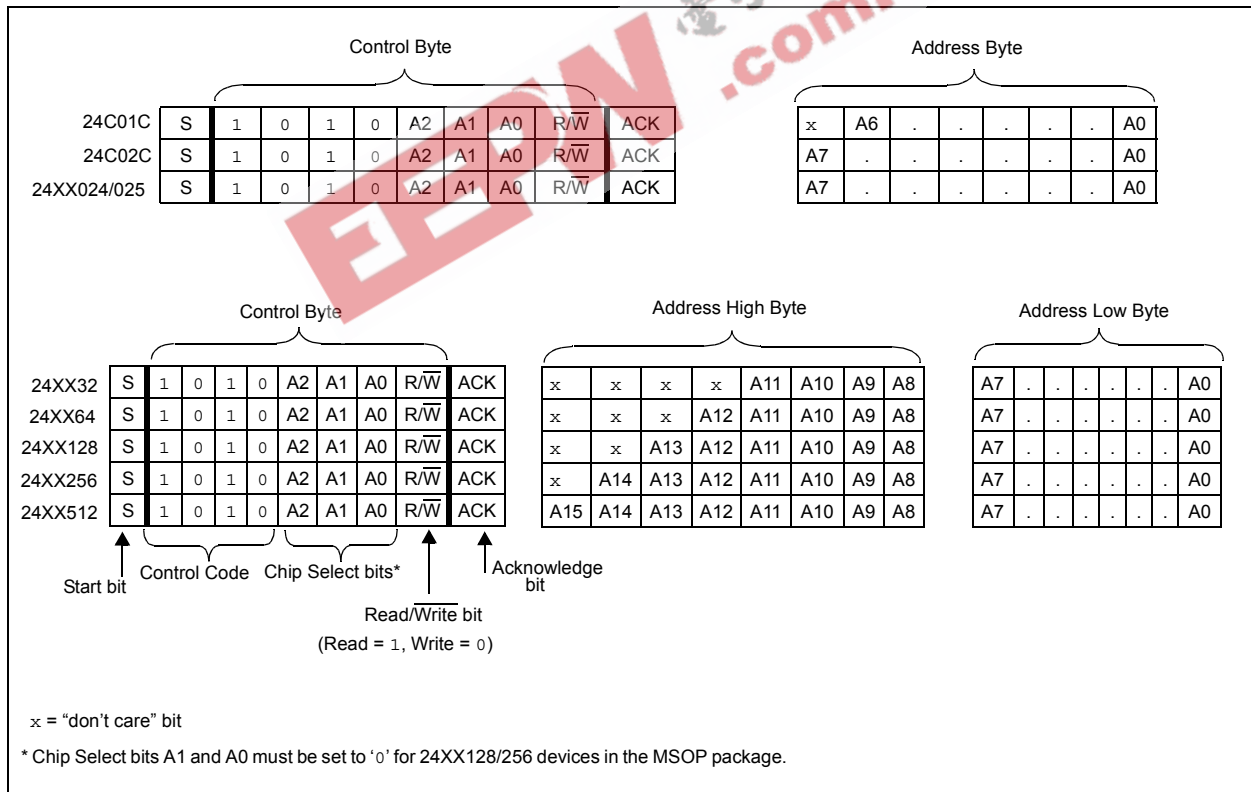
Control Byte

Address Byte

| | | | | | | | | | | |
|---|---|---|---|---|---|---|---|---|---|---|
| 24C01C | S | 1 | 0 | 1 | 0 | A2 | A1 | A0 | $R/\overline{W}$ | ACK |
| 24C02C | S | 1 | 0 | 1 | 0 | A2 | A1 | A0 | $R/\overline{W}$ | ACK |
| 24XX024/025 | S | 1 | 0 | 1 | 0 | A2 | A1 | A0 | $R/\overline{W}$ | ACK |

| | | | | | | | |
|---|---|---|---|---|---|---|---|
| x | A6 | . | . | . | . | . | A0 |
| A7 | . | . | . | . | . | . | A0 |
| A7 | . | . | . | . | . | . | A0 |

Control Byte

Address High Byte

Address Low Byte

| | | | | | | | | | | |
|---|---|---|---|---|---|---|---|---|---|---|
| 24XX32 | S | 1 | 0 | 1 | 0 | A2 | A1 | A0 | $R/\overline{W}$ | ACK |
| 24XX64 | S | 1 | 0 | 1 | 0 | A2 | A1 | A0 | $R/\overline{W}$ | ACK |
| 24XX128 | S | 1 | 0 | 1 | 0 | A2 | A1 | A0 | $R/\overline{W}$ | ACK |
| 24XX256 | S | 1 | 0 | 1 | 0 | A2 | A1 | A0 | $R/\overline{W}$ | ACK |
| 24XX512 | S | 1 | 0 | 1 | 0 | A2 | A1 | A0 | $R/\overline{W}$ | ACK |

| | | | | | | | |
|---|---|---|---|---|---|---|---|
| x | x | x | x | A11 | A10 | A9 | A8 |
| x | x | x | A12 | A11 | A10 | A9 | A8 |
| x | x | A13 | A12 | A11 | A10 | A9 | A8 |
| x | A14 | A13 | A12 | A11 | A10 | A9 | A8 |
| A15 | A14 | A13 | A12 | A11 | A10 | A9 | A8 |

| | | | | | | | |
|---|---|---|---|---|---|---|---|
| A7 | . | . | . | . | . | . | A0 |
| A7 | . | . | . | . | . | . | A0 |
| A7 | . | . | . | . | . | . | A0 |
| A7 | . | . | . | . | . | . | A0 |
| A7 | . | . | . | . | . | . | A0 |

Start bit

Control Code

Chip Select bits*

Read/$\overline{\text{Write}}$ bit
(Read = 1, Write = 0)

Acknowledge bit

x = “don’t care” bit

* Chip Select bits A1 and A0 must be set to ‘0’ for 24XX128/256 devices in the MSOP package.

EEPW .com